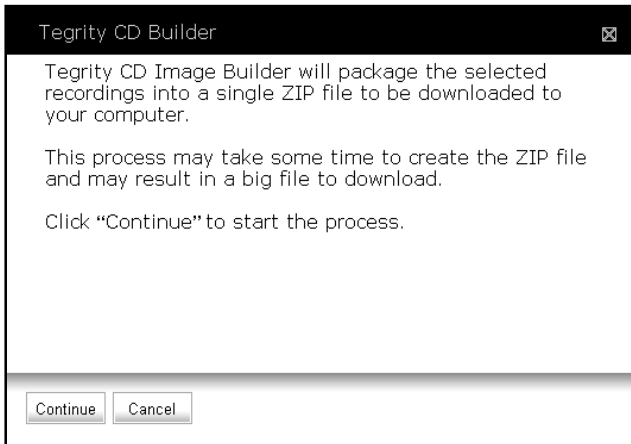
Tegrity CD Builder

Tegrity CD Image Builder will package the selected recordings into a single ZIP file to be downloaded to your computer.

This process may take some time to create the ZIP file and may result in a big file to download.

Click "Continue" to start the process.

Continue Cancel